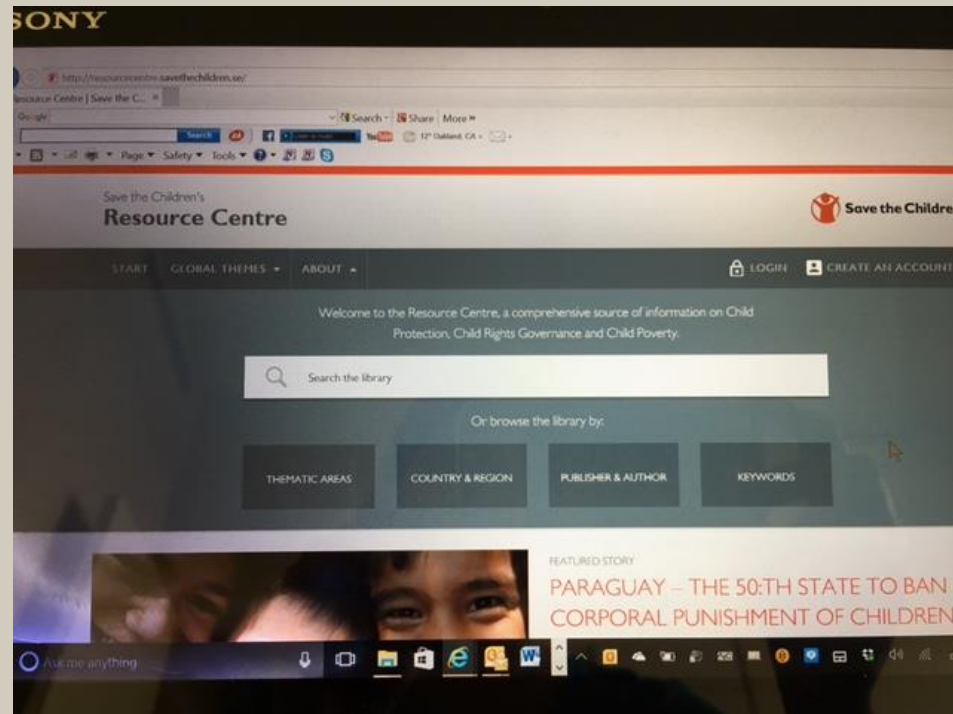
SONY

http://resourcecentre.savethechildren.se/

Resource Centre | Save the C... ×

Google

Search · Share More »

Search

You Tube 12° Oakland, CA

Page ▾ Safety ▾ Tools ▾

Save the Children's
Resource Centre

Save the Childre

START GLOBAL THEMES ▾ ABOUT ▴

LOGIN CREATE AN ACCOUNT

Welcome to the Resource Centre, a comprehensive source of information on Child Protection, Child Rights Governance and Child Poverty.

Search the library

Or browse the library by:

THEMATIC AREAS

COUNTRY & REGION

PUBLISHER & AUTHOR

KEYWORDS

FEATURED STORY

PARAGUAY – THE 50:TH STATE TO BAN CORPORAL PUNISHMENT OF CHILDREN

Ask me anything